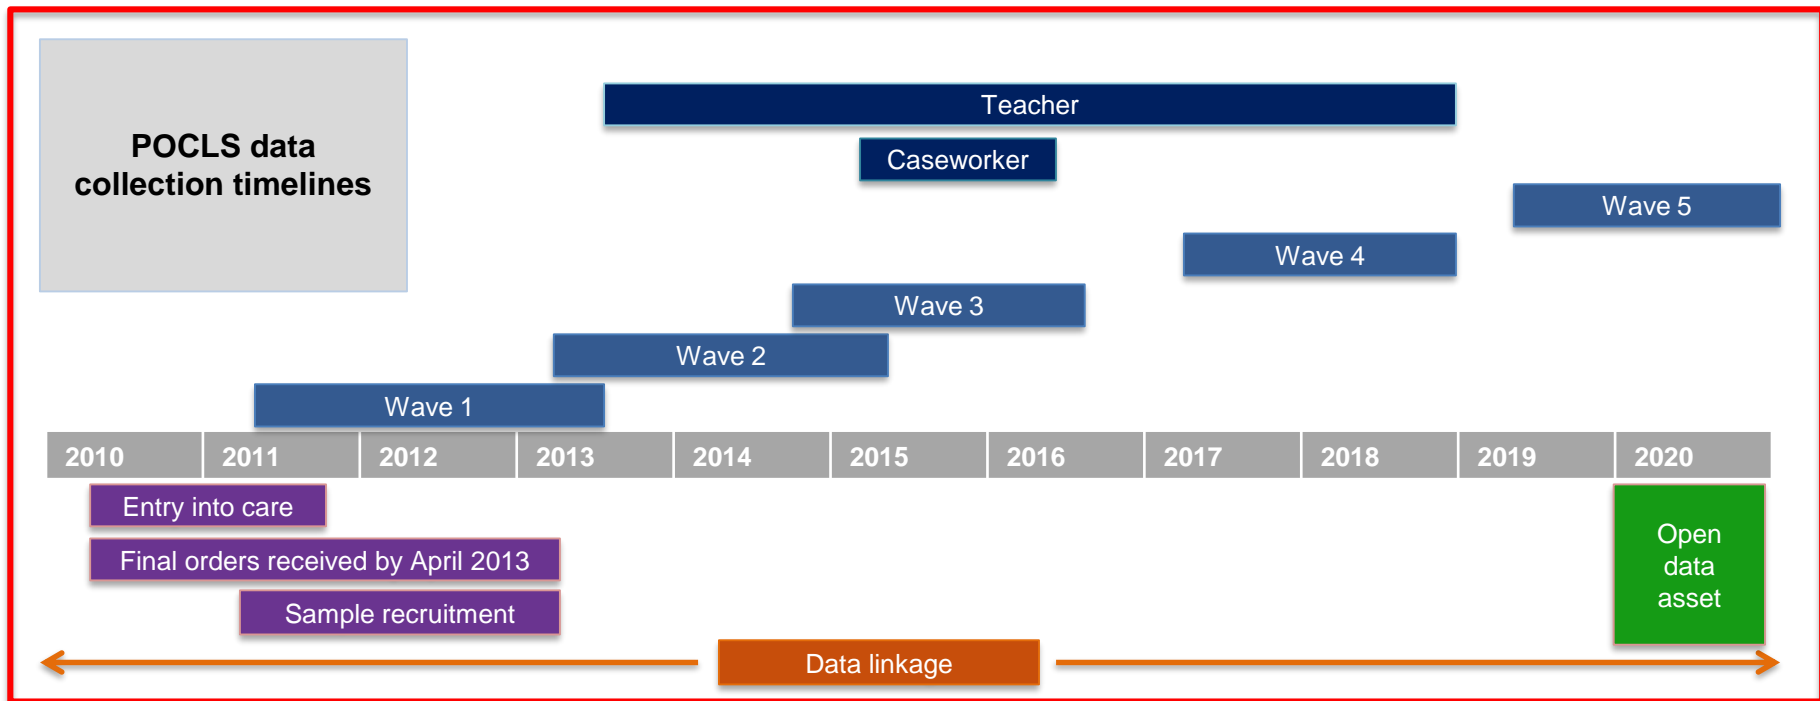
POCLS data collection timelines

Teacher

Caseworker

Wave 5

Wave 4

Wave 3

Wave 2

Wave 1

| 2010 | 2011 | 2012 | 2013 | 2014 | 2015 | 2016 | 2017 | 2018 | 2019 | 2020 |
|---|---|---|---|---|---|---|---|---|---|---|

Entry into care

Final orders received by April 2013

Sample recruitment

Open data asset

Data linkage